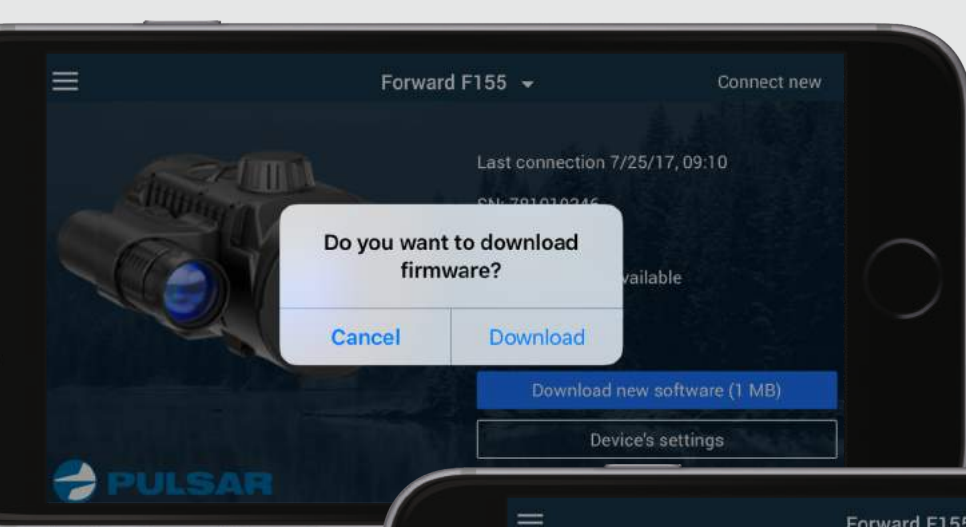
Forward F155

Connect new

Last connection 7/25/17, 09:10

SN: 791010246

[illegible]vailable

Do you want to download firmware?

Cancel

Download

Download new software (1 MB)

Device's settings

PULSAR

Forward F155